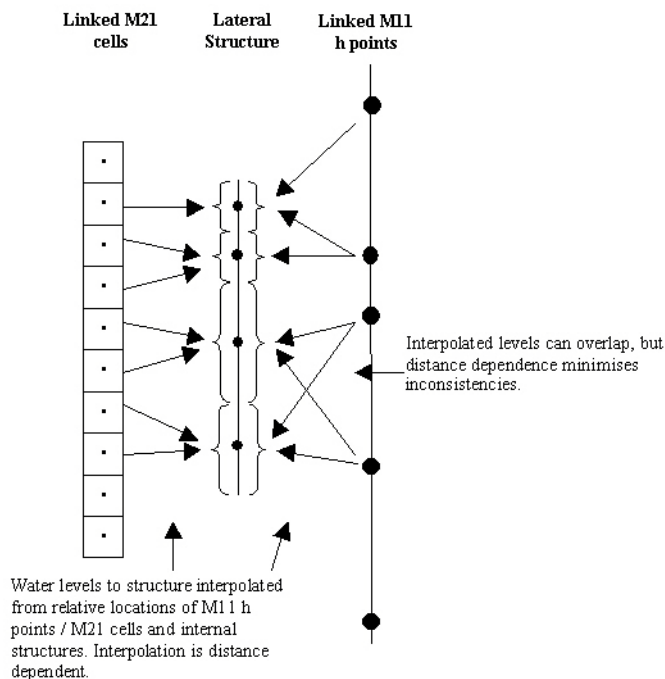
Linked M21 cells

Lateral Structure

Linked M11 h points

Interpolated levels can overlap, but distance dependence minimises inconsistencies.

Water levels to structure interpolated from relative locations of M11 h points / M21 cells and internal structures. Interpolation is distance dependent.